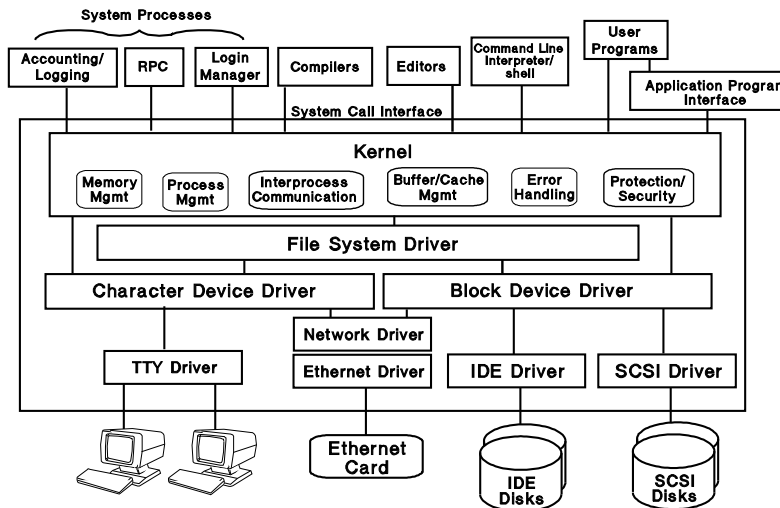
System Processes

Accounting/ Logging

RPC

Login Manager

Compilers

Editors

Command Line Interpreter/ shell

User Programs

Application Program Interface

System Call Interface

Kernel

Memory Mgmt

Process Mgmt

Interprocess Communication

Buffer/Cache Mgmt

Error Handling

Protection/ Security

File System Driver

Character Device Driver

Block Device Driver

Network Driver

TTY Driver

Ethernet Driver

IDE Driver

SCSI Driver

Ethernet Card

IDE Disks

SCSI Disks